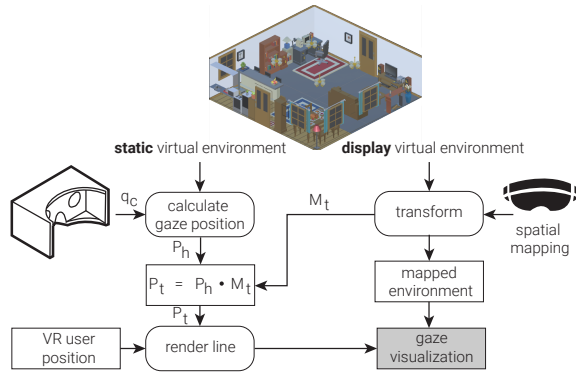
**static** virtual environment

**display** virtual environment

$q_c$

calculate gaze position

$P_h$

$P_t = P_h \cdot M_t$

$P_t$

$M_t$

transform

spatial mapping

mapped environment

VR user position

render line

gaze visualization